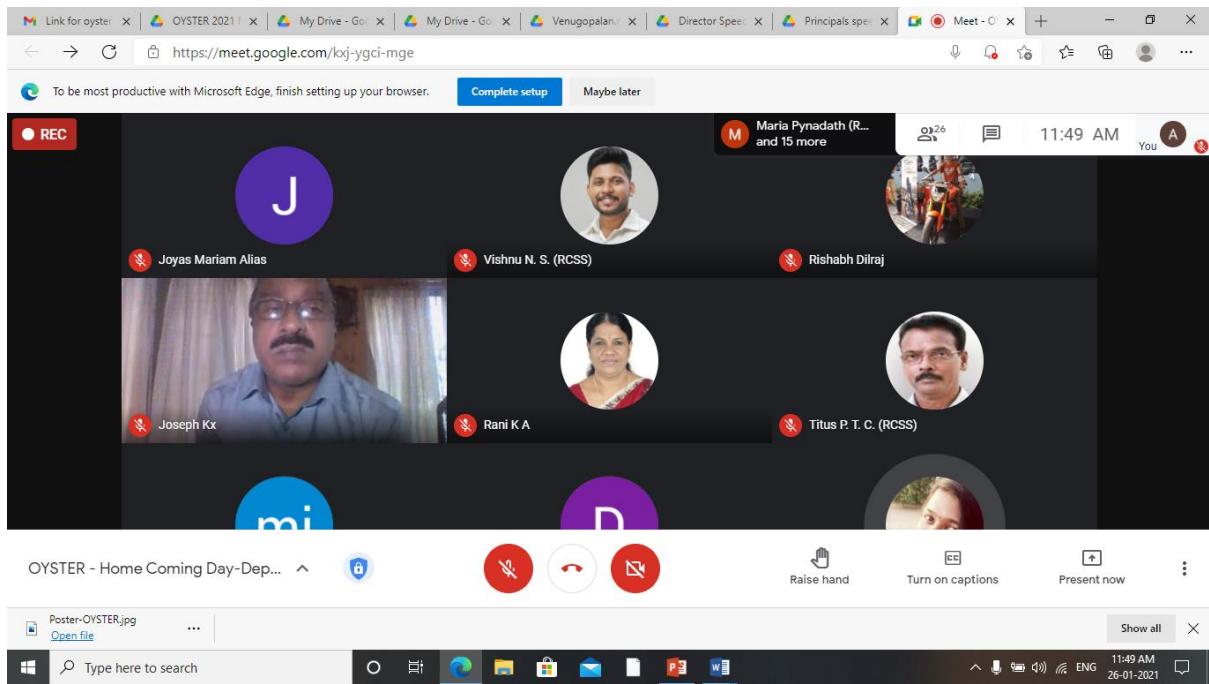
Link for oyster
OYSTER 2021
My Drive - Go
My Drive - Go
Venugopalan
Director Speec
Principals spe
Meet - O

https://meet.google.com/kxj-ygci-mge

To be most productive with Microsoft Edge, finish setting up your browser.
Complete setup
Maybe later

REC

M Maria Pynadath (R... and 15 more
26
11:49 AM
A
You

J
Joyas Mariam Alias
Vishnu N. S. (RCSS)
Rishabh Dilraj
Joseph Kx
Rani K A
Titus P. T. C. (RCSS)
mj
D

OYSTER - Home Coming Day-Dep...
Raise hand
CC
Turn on captions
Present now

Poster-OYSTER.jpg
Open file
Show all

Type here to search
ENG
11:49 AM
26-01-2021